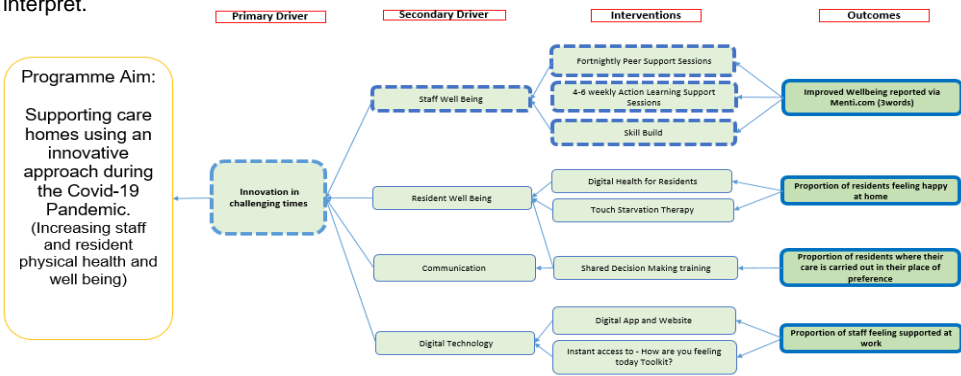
interpret.

Primary Driver

Secondary Driver

Interventions

Outcomes

Programme Aim:

Supporting care homes using an innovative approach during the Covid-19 Pandemic. (Increasing staff and resident physical health and well being)

Innovation in challenging times

Staff Well Being

Resident Well Being

Communication

Digital Technology

Fortnightly Peer Support Sessions

4-6 weekly Action Learning Support Sessions

Skill Build

Digital Health for Residents

Touch Starvation Therapy

Shared Decision Making training

Digital App and Website

Instant access to - How are you feeling today Toolkit?

Improved Wellbeing reported via Menti.com (3words)

Proportion of residents feeling happy at home

Proportion of residents where their care is carried out in their place of preference

Proportion of staff feeling supported at work